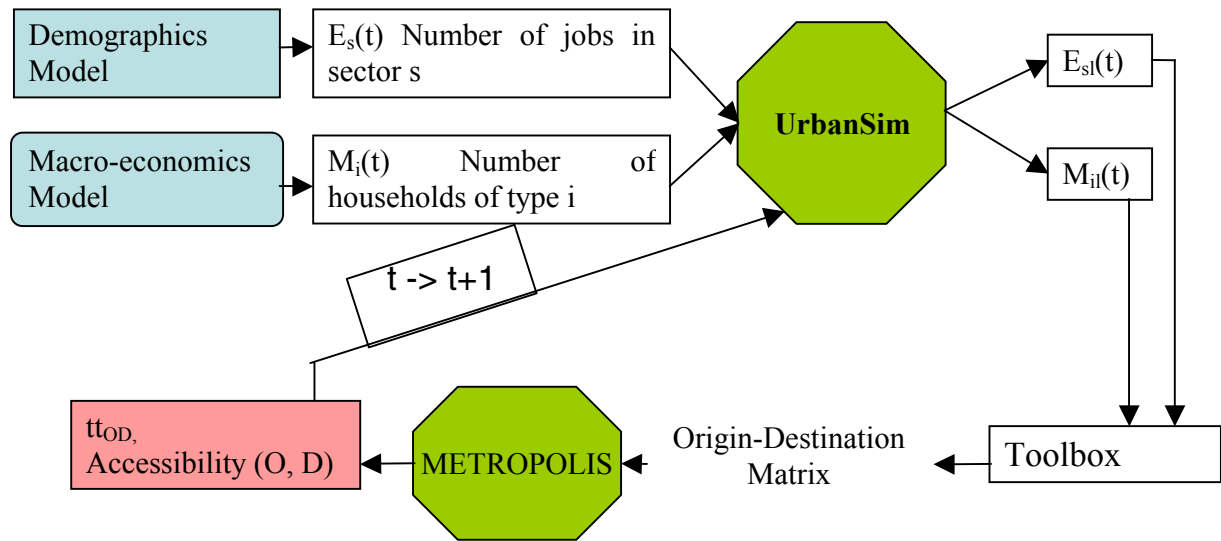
Demographics Model

$E_s(t)$ Number of jobs in sector s

Macro-economics Model

$M_i(t)$ Number of households of type i

UrbanSim

$E_{sl}(t)$

$M_{il}(t)$

t -> t+1

$tt_{OD,}$ Accessibility (O, D)

METROPOLIS

Origin-Destination Matrix

Toolbox